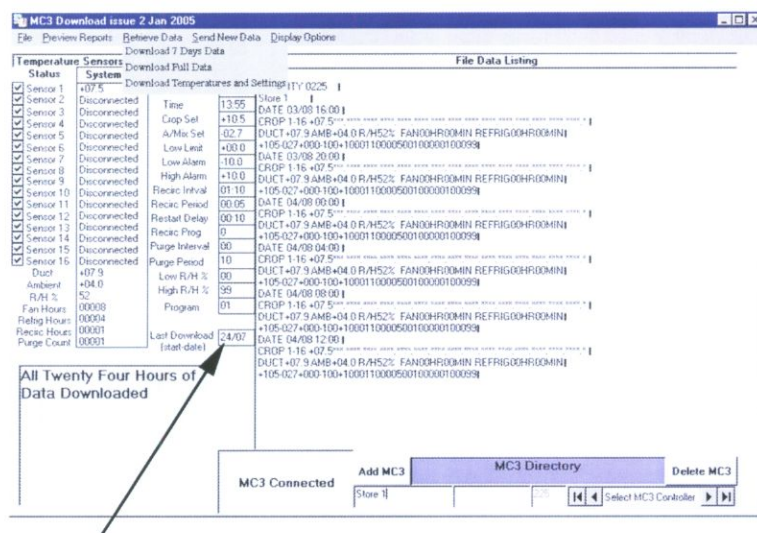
MC3 Download issue 2 Jan 2005

File Preview Reports Retrieve Data Send New Data Display Options

Download 7 Days Data
Download Full Data
Download Temperatures and Settings

Temperature Sensors
Status System

| Status | System |
|---|---|
| Sensor 1 | +07.5 |
| Sensor 2 | Disconnected |
| Sensor 3 | Disconnected |
| Sensor 4 | Disconnected |
| Sensor 5 | Disconnected |
| Sensor 6 | Disconnected |
| Sensor 7 | Disconnected |
| Sensor 8 | Disconnected |
| Sensor 9 | Disconnected |
| Sensor 10 | Disconnected |
| Sensor 11 | Disconnected |
| Sensor 12 | Disconnected |
| Sensor 13 | Disconnected |
| Sensor 14 | Disconnected |
| Sensor 15 | Disconnected |
| Sensor 16 | Disconnected |
| Duct | +07.9 |
| Ambient | +04.0 |
| R/H % | 52 |
| Fan Hours | 00008 |
| Refrig Hours | 00004 |
| Recirc Hours | 00001 |
| Purge Count | 00001 |

| | |
|---|---|
| Time | 13:55 |
| Crop Set | +10.5 |
| A/Mix Set | -02.7 |
| Low Limit | +00.0 |
| Low Alarm | -10.0 |
| High Alarm | +10.0 |
| Recirc Intval | 01:10 |
| Recirc Period | 00:05 |
| Restart Delay | 00:10 |
| Recirc Prog | 0 |
| Purge Interval | 00 |
| Purge Period | 10 |
| Low R/H % | 00 |
| High R/H % | 99 |
| Program | 01 |
| Last Download (start-date) | 24/07 |

File Data Listing

ITY 0225
Store 1
DATE 03/08 16:00
CROP 1-16 +07.5
DUCT+07.9 AMB+04.0 R/H52% FAN00HR00MIN REFRIG00HR00MIN
+105-027+000-100+100011000050010000100099
DATE 03/08 20:00
CROP 1-16 +07.5
DUCT+07.9 AMB+04.0 R/H52% FAN00HR00MIN REFRIG00HR00MIN
+105-027+000-100+100011000050010000100099
DATE 04/08 00:00
CROP 1-16 +07.5
DUCT+07.9 AMB+04.0 R/H52% FAN00HR00MIN REFRIG00HR00MIN
+105-027+000-100+100011000050010000100099
DATE 04/08 04:00
CROP 1-16 +07.5
DUCT+07.9 AMB+04.0 R/H52% FAN00HR00MIN REFRIG00HR00MIN
+105-027+000-100+100011000050010000100099
DATE 04/08 08:00
CROP 1-16 +07.5
DUCT+07.9 AMB+04.0 R/H52% FAN00HR00MIN REFRIG00HR00MIN
+105-027+000-100+100011000050010000100099
DATE 04/08 12:00
CROP 1-16 +07.5
DUCT+07.9 AMB+04.0 R/H52% FAN00HR00MIN REFRIG00HR00MIN
+105-027+000-100+100011000050010000100099

All Twenty Four Hours of Data Downloaded

MC3 Connected
Add MC3
MC3 Directory
Delete MC3
Store 1
225
Select MC3 Controller